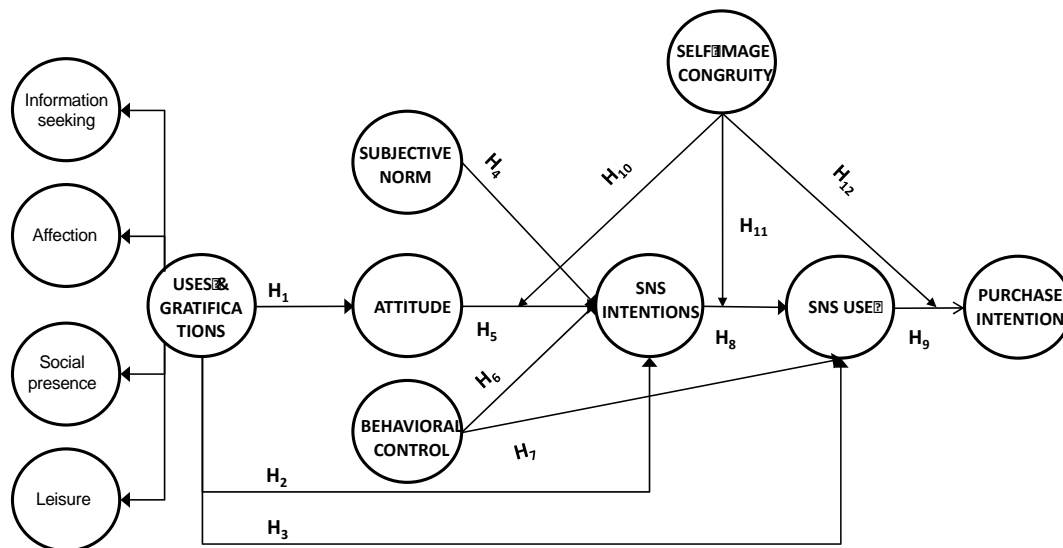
SELF-IMAGE CONGRUITY

Information seeking

Affection

Social presence

Leisure

SUBJECTIVE NORM

$H_4$

$H_{10}$

$H_{12}$

$H_{11}$

USES & GRATIFICATIONS

$H_1$

ATTITUDE

$H_5$

SNS INTENTIONS

$H_8$

SNS USE

$H_9$

PURCHASE INTENTION

$H_6$

BEHAVIORAL CONTROL

$H_7$

$H_2$

$H_3$